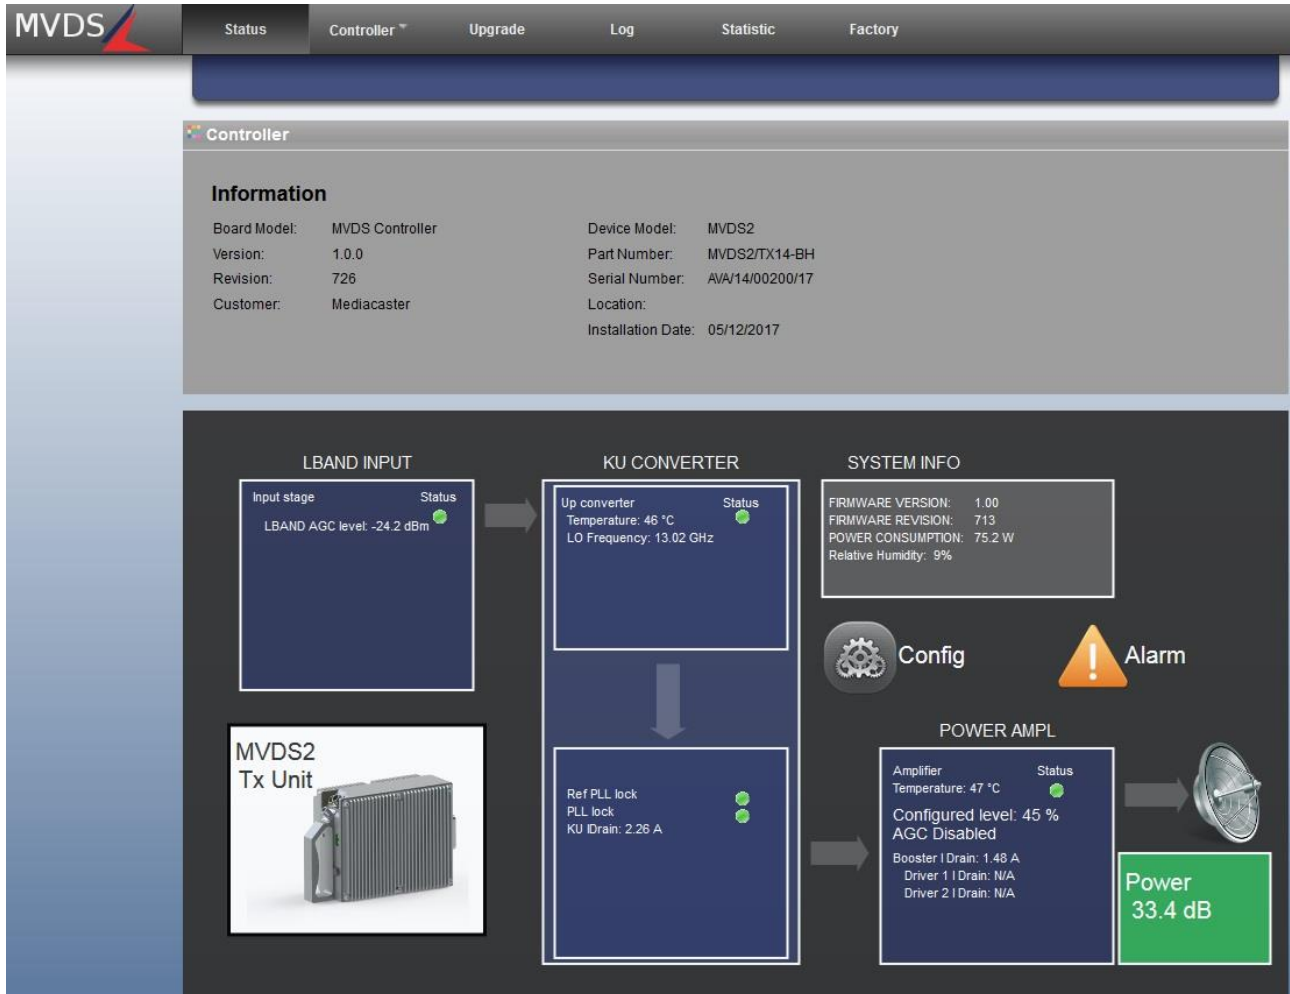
MVDS

Status Controller Upgrade Log Statistic Factory

Controller

Information

Board Model: MVDS Controller
Version: 1.0.0
Revision: 726
Customer: Mediacaster

Device Model: MVDS2
Part Number: MVDS2/TX14-BH
Serial Number: AVA/14/00200/17
Location:
Installation Date: 05/12/2017

LBAND INPUT

Input stage Status
LBAND AGC level: -24.2 dBm

KU CONVERTER

Up converter Status
Temperature: 46 °C
LO Frequency: 13.02 GHz

Ref PLL lock
PLL lock
KU IDrain: 2.26 A

SYSTEM INFO

FIRMWARE VERSION: 1.00
FIRMWARE REVISION: 713
POWER CONSUMPTION: 75.2 W
Relative Humidity: 9%

Config

Alarm

MVDS2
Tx Unit

POWER AMPL

Amplifier Status
Temperature: 47 °C
Configured level: 45 %
AGC Disabled
Booster I Drain: 1.48 A
Driver 1 I Drain: N/A
Driver 2 I Drain: N/A

Power
33.4 dB